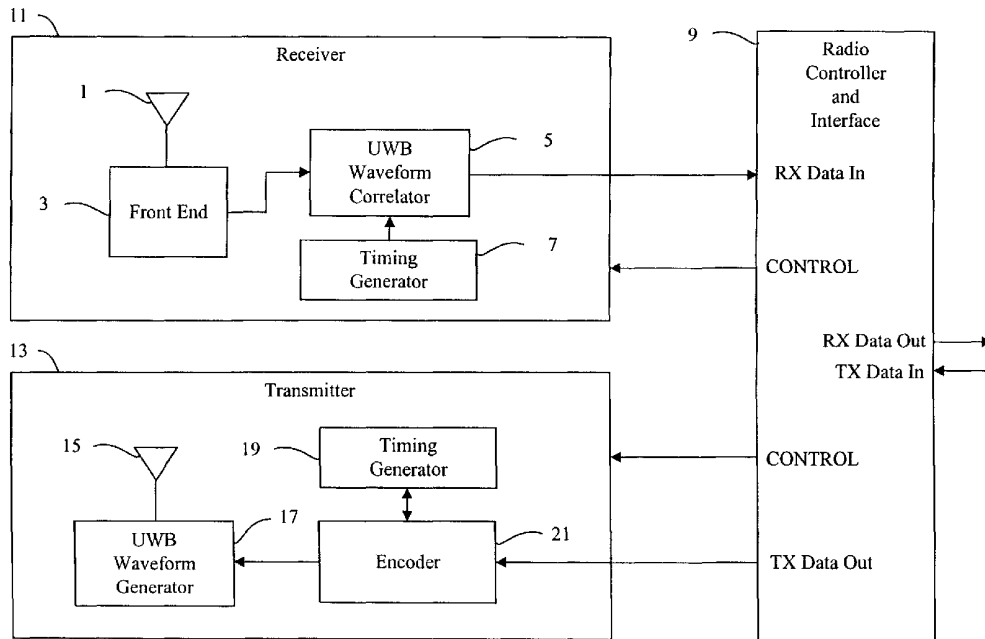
11

Receiver

1

3

Front End

UWB Waveform Correlator

5

Timing Generator

7

9

Radio Controller and Interface

RX Data In

CONTROL

RX Data Out

TX Data In

13

Transmitter

15

19

Timing Generator

UWB Waveform Generator

17

Encoder

21

CONTROL

TX Data Out